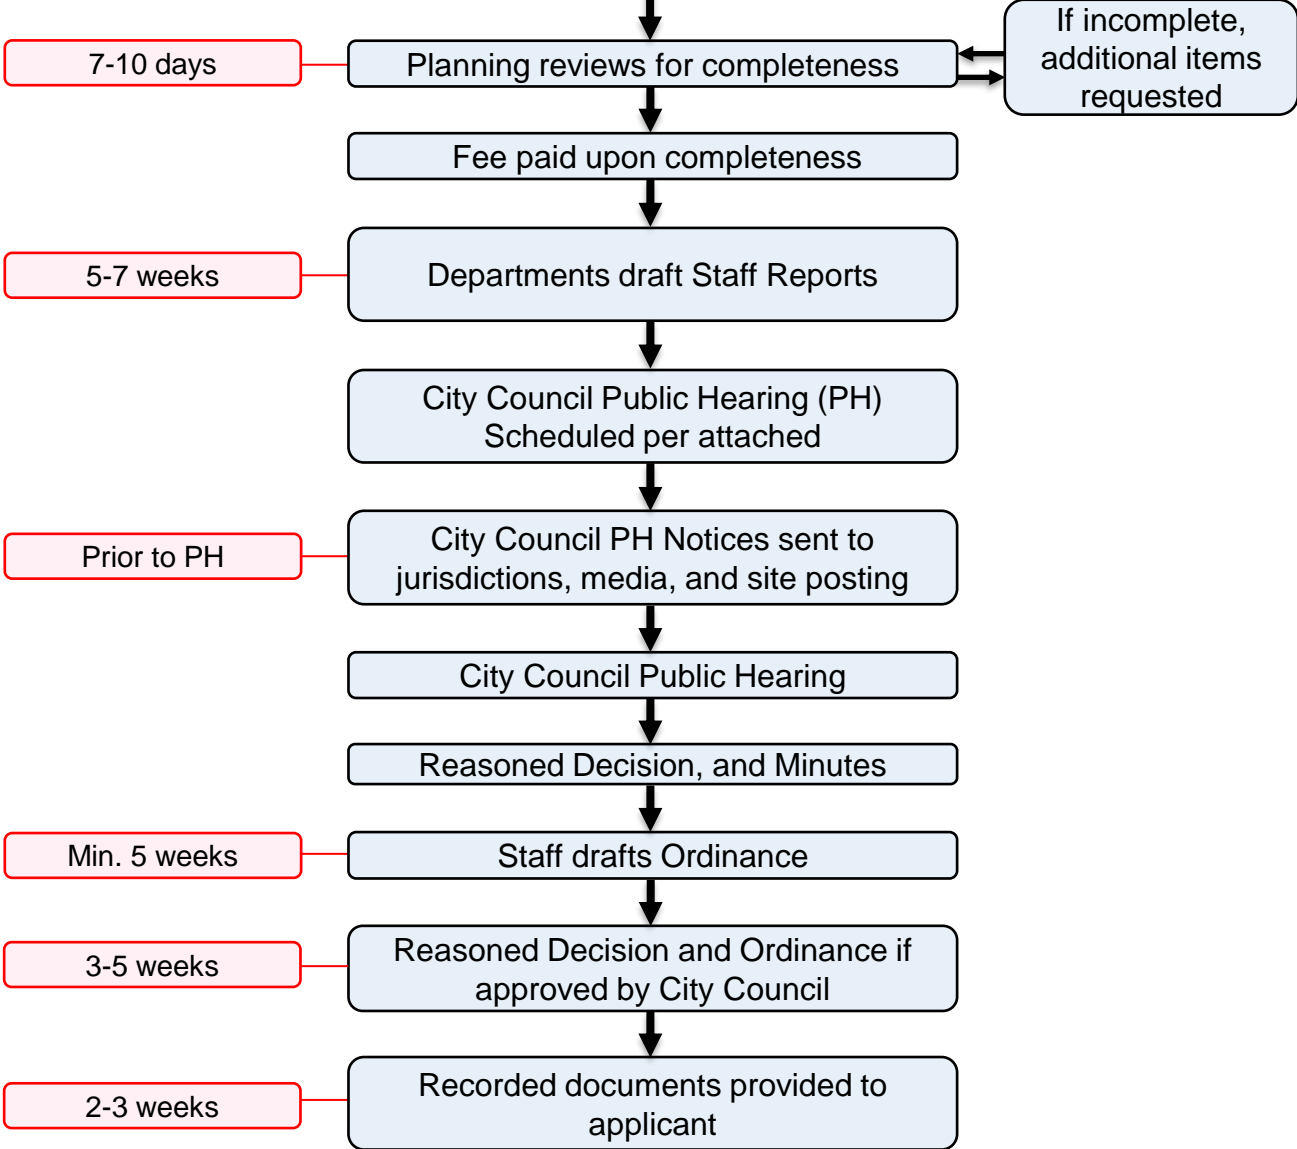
7-10 days

Planning reviews for completeness

If incomplete, additional items requested

Fee paid upon completeness

5-7 weeks

Departments draft Staff Reports

City Council Public Hearing (PH) Scheduled per attached

Prior to PH

City Council PH Notices sent to jurisdictions, media, and site posting

City Council Public Hearing

Reasoned Decision, and Minutes

Min. 5 weeks

Staff drafts Ordinance

3-5 weeks

Reasoned Decision and Ordinance if approved by City Council

2-3 weeks

Recorded documents provided to applicant